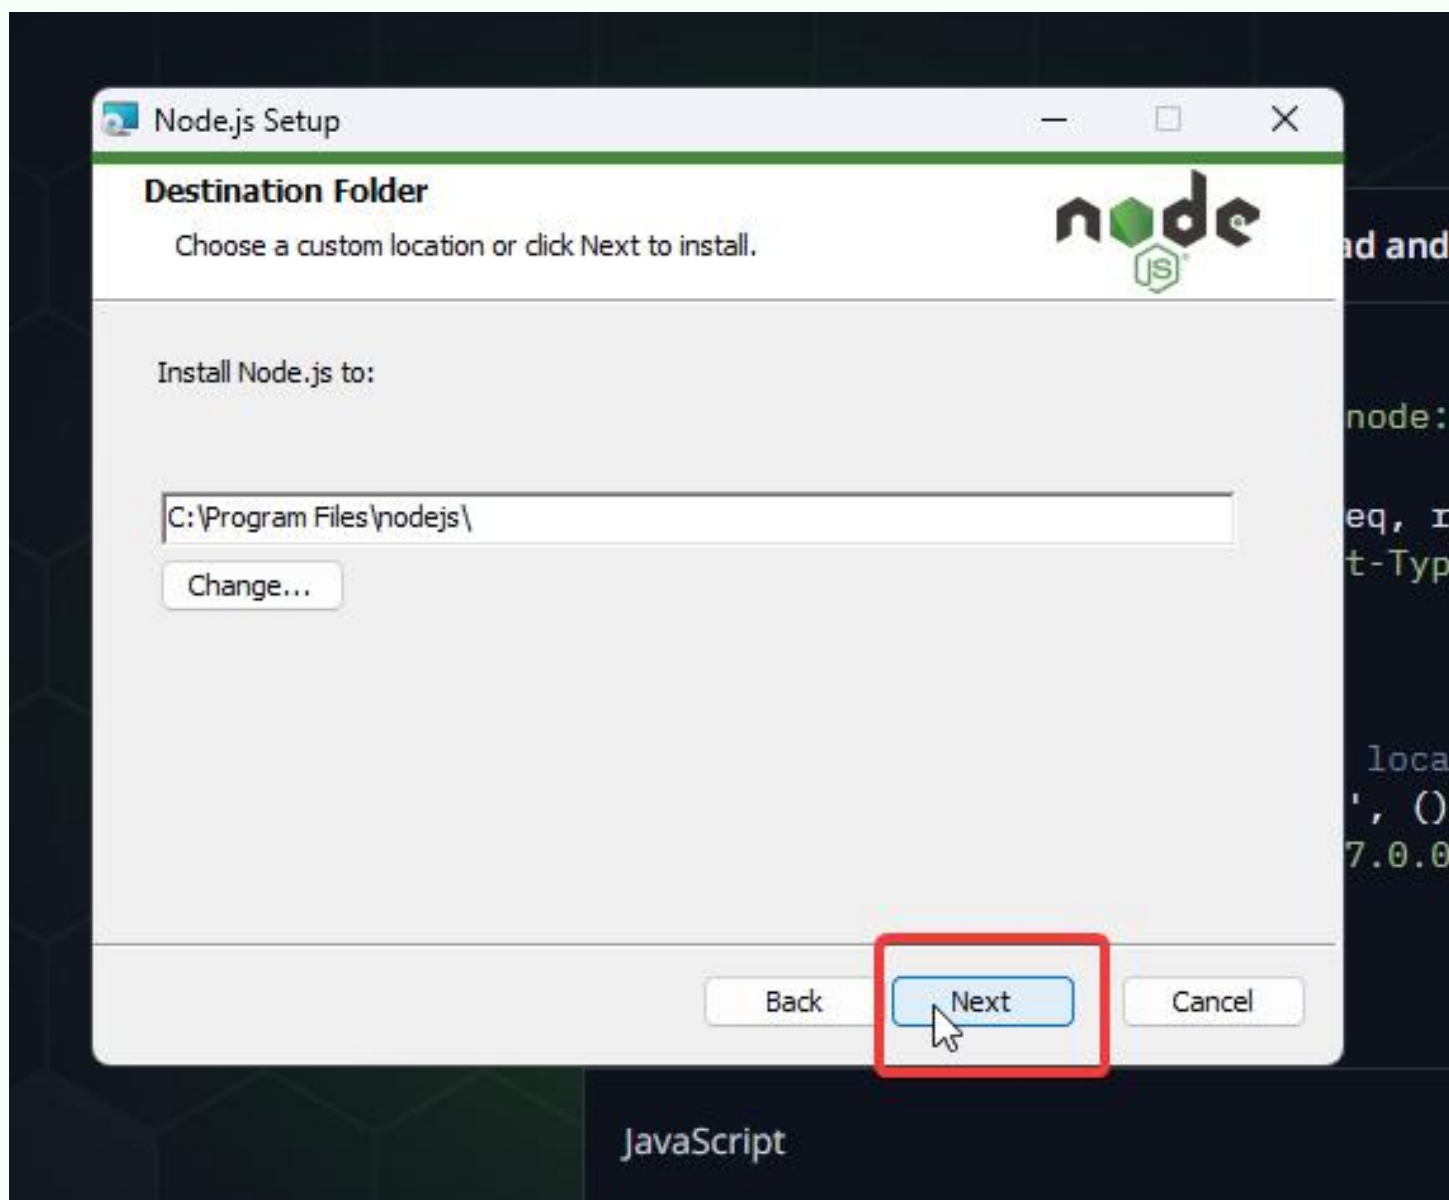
Node.js Setup

Destination Folder

Choose a custom location or click Next to install.

node
JS

ad and

Install Node.js to:

node:

C:\Program Files\nodejs\

eq, r
t-Typ

Change...

loca
', ()
7.0.0

Back

Next

Cancel

JavaScript